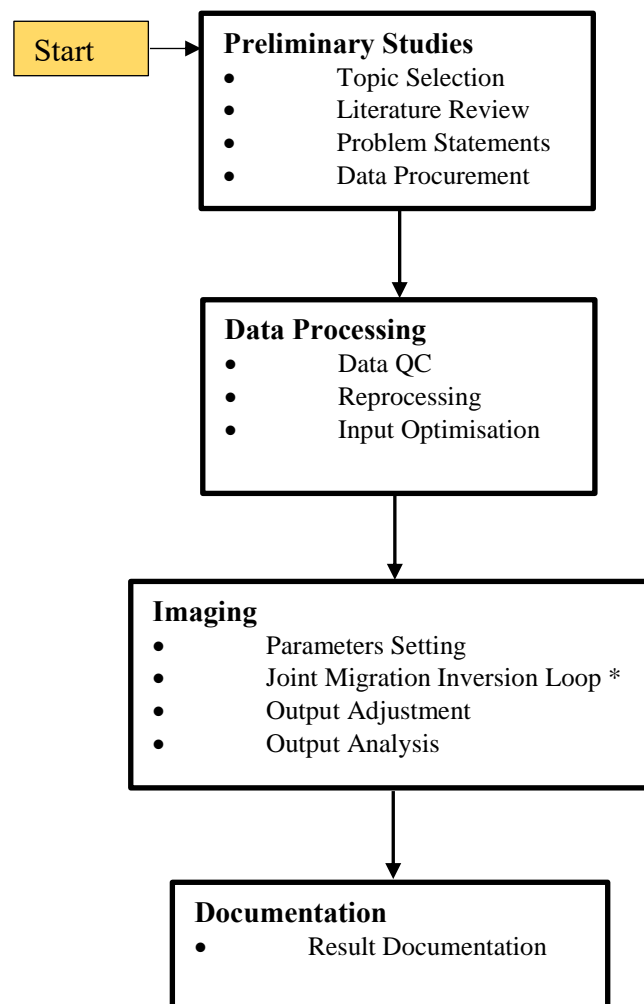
Start

Preliminary Studies
- Topic Selection
- Literature Review
- Problem Statements
- Data Procurement

Data Processing
- Data QC
- Reprocessing
- Input Optimisation

Imaging
- Parameters Setting
- Joint Migration Inversion Loop *
- Output Adjustment
- Output Analysis

Documentation
- Result Documentation